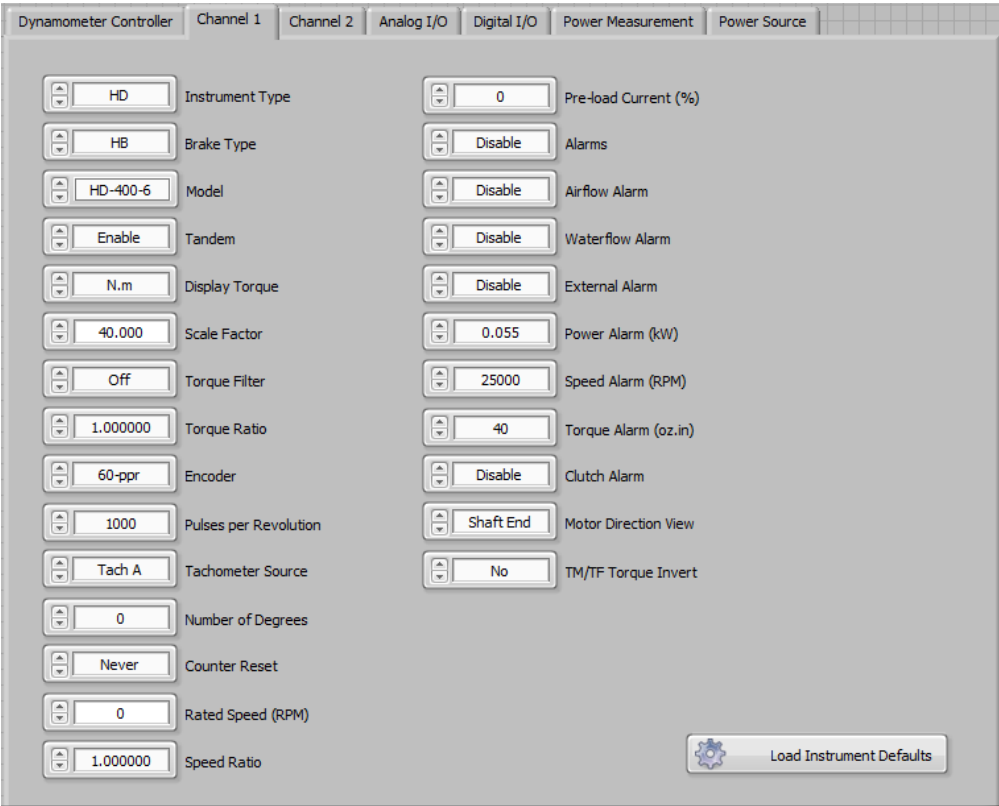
Dynamometer Controller | Channel 1 | Channel 2 | Analog I/O | Digital I/O | Power Measurement | Power Source

HD Instrument Type
HB Brake Type
HD-400-6 Model
Enable Tandem
N.m Display Torque
40.000 Scale Factor
Off Torque Filter
1.000000 Torque Ratio
60-ppr Encoder
1000 Pulses per Revolution
Tach A Tachometer Source
0 Number of Degrees
Never Counter Reset
0 Rated Speed (RPM)
1.000000 Speed Ratio

0 Pre-load Current (%)
Disable Alarms
Disable Airflow Alarm
Disable Waterflow Alarm
Disable External Alarm
0.055 Power Alarm (kW)
25000 Speed Alarm (RPM)
40 Torque Alarm (oz.in)
Disable Clutch Alarm
Shaft End Motor Direction View
No TM/TF Torque Invert

Load Instrument Defaults